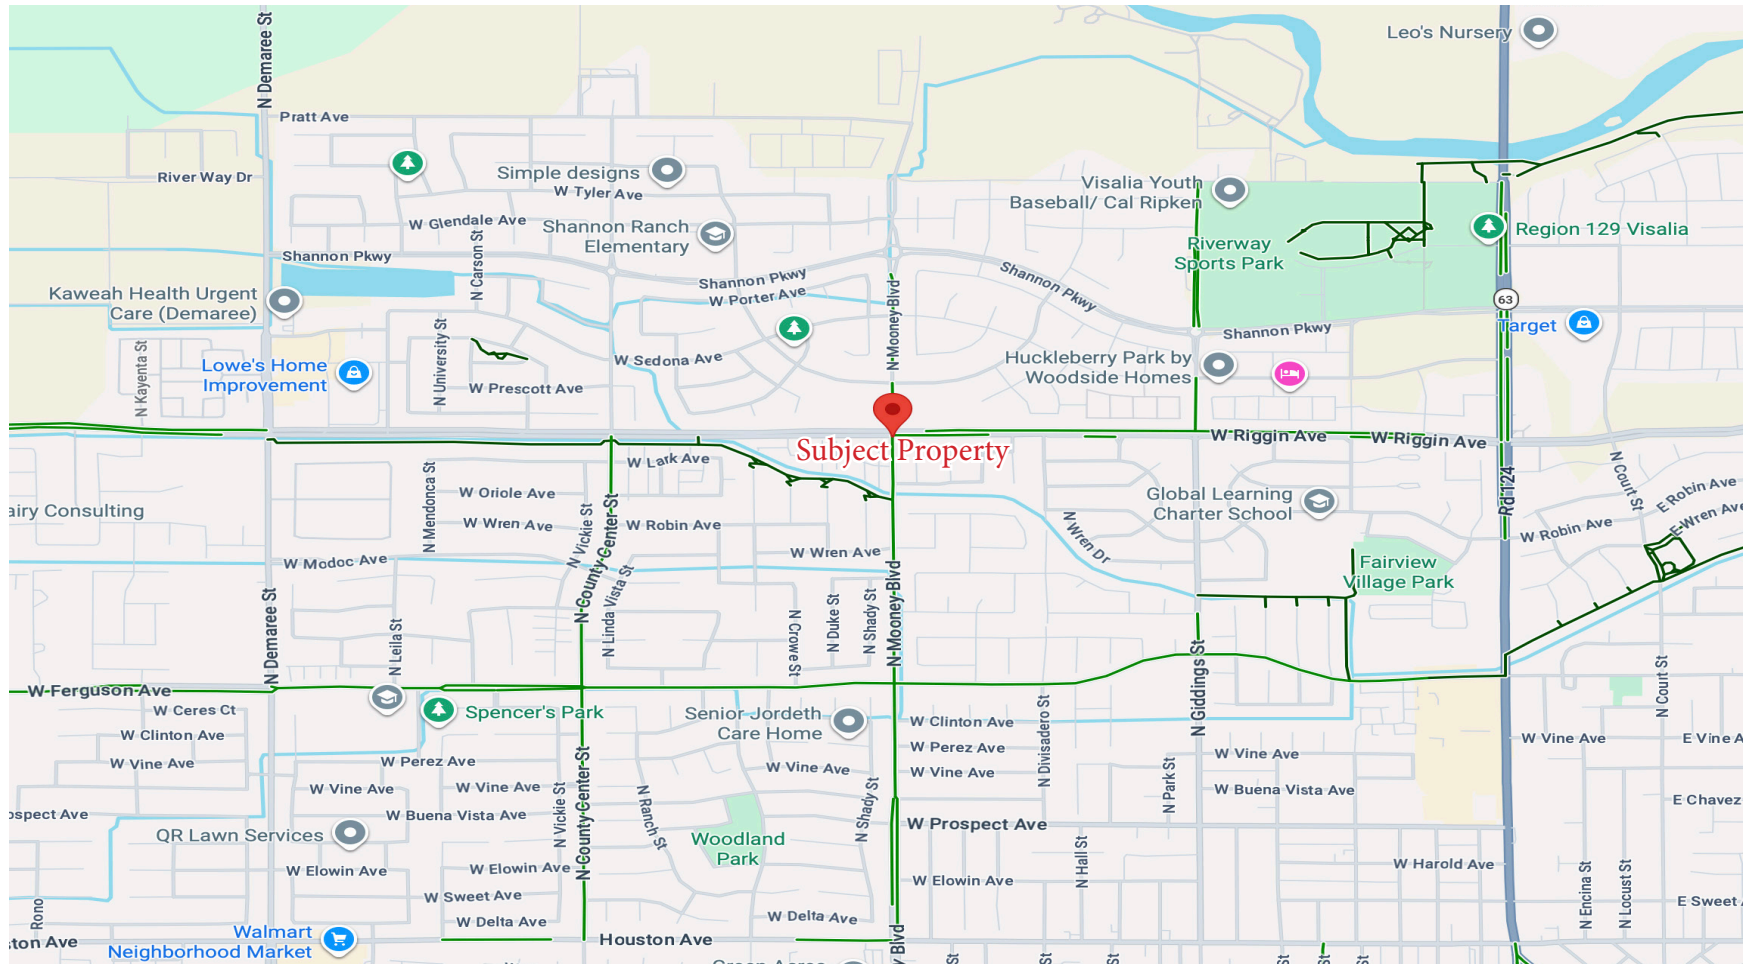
Leo's Nursery
N Demaree St
Pratt Ave
River Way Dr
Simple designs
W Tyler Ave
Visalia Youth Baseball/ Cal Ripken
W Glendale Ave
Shannon Ranch Elementary
N Carson St
Shannon Pkwy
Region 129 Visalia
Riverway Sports Park
Kaweah Health Urgent Care (Demaree)
Shannon Pkwy
W Porter Ave
Shannon Pkwy
N Mooney Blvd
63
Target
Shannon Pkwy
N Kayenta St
N University St
Lowe's Home Improvement
W Sedona Ave
Huckleberry Park by Woodside Homes
W Prescott Ave
Subject Property
W Riggin Ave
W Riggin Ave
W Lark Ave
N Mendonca St
W Oriole Ave
Global Learning Charter School
N Court St
E Robin Ave
airy Consulting
W Wren Ave
N Vickie St
N County Center St
W Robin Ave
N Wren Dr
Rd 124
W Robin Ave
E Wren Ave
W Wren Ave
W Modoc Ave
N Linda Vista St
Fairview Village Park
N Demaree St
N Leila St
N Crowe St
N Duke St
N Shady St
N Mooney Blvd
N Giddings St
W Ferguson Ave
W Ceres Ct
Spencer's Park
Senior Jordeth Care Home
W Clinton Ave
N Divisadero St
N Court St
W Clinton Ave
W Perez Ave
W Vine Ave
W Vine Ave
E Vine A
W Vine Ave
W Perez Ave
W Vine Ave
W Vine Ave
W Vine Ave
N Park St
W Buena Vista Ave
spect Ave
W Buena Vista Ave
N Vickie St
N County Center St
N Ranch St
N Shady St
W Prospect Ave
E Chavez
QR Lawn Services
Woodland Park
N Hall St
W Elowin Ave
W Elowin Ave
W Elowin Ave
W Harold Ave
W Sweet Ave
N Encina St
N Locust St
E Sweet
Rono
W Delta Ave
W Delta Ave
Walmart Neighborhood Market
ton Ave
Houston Ave
Blvd